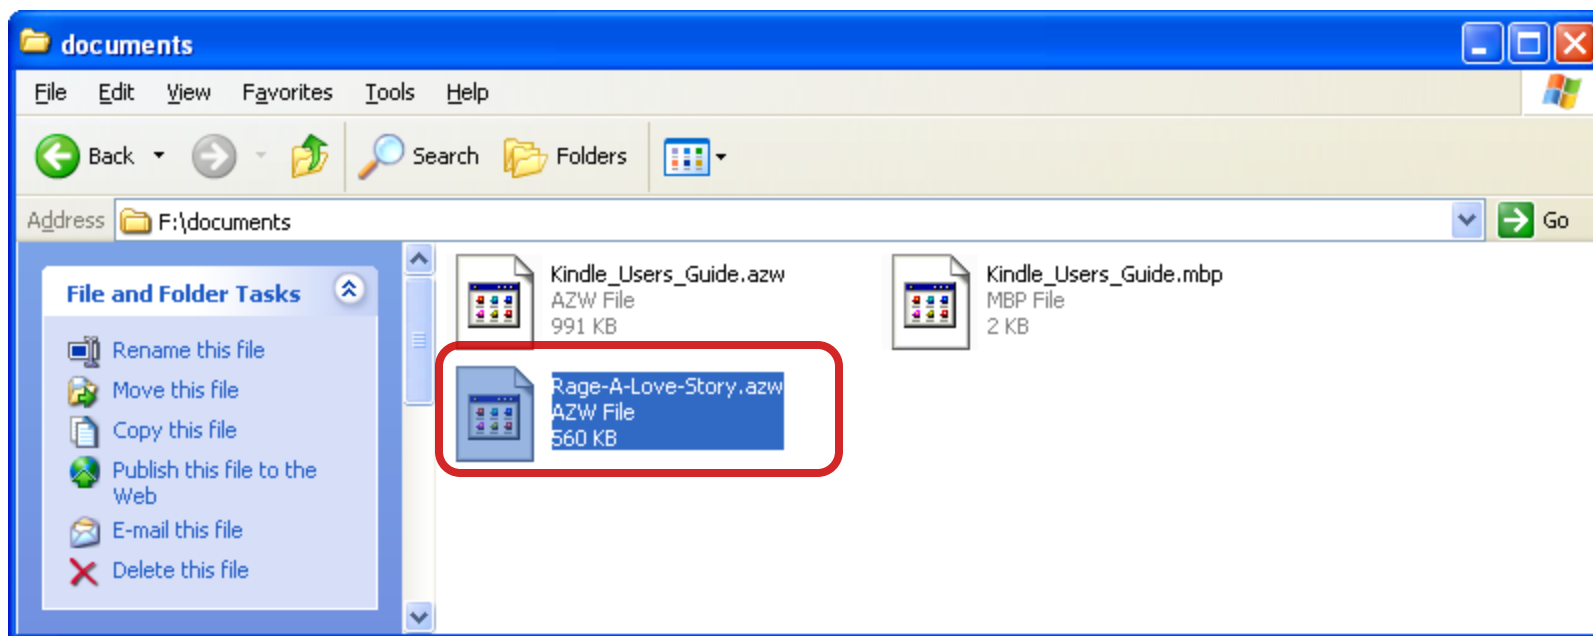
documents

File Edit View Favorites Tools Help

Back Search Folders

Address F:\documents Go

File and Folder Tasks

Rename this file
Move this file
Copy this file
Publish this file to the Web
E-mail this file
Delete this file

Kindle_Users_Guide.azw
AZW File
991 KB

Kindle_Users_Guide.mbp
MBP File
2 KB

Rage-A-Love-Story.azw
AZW File
560 KB